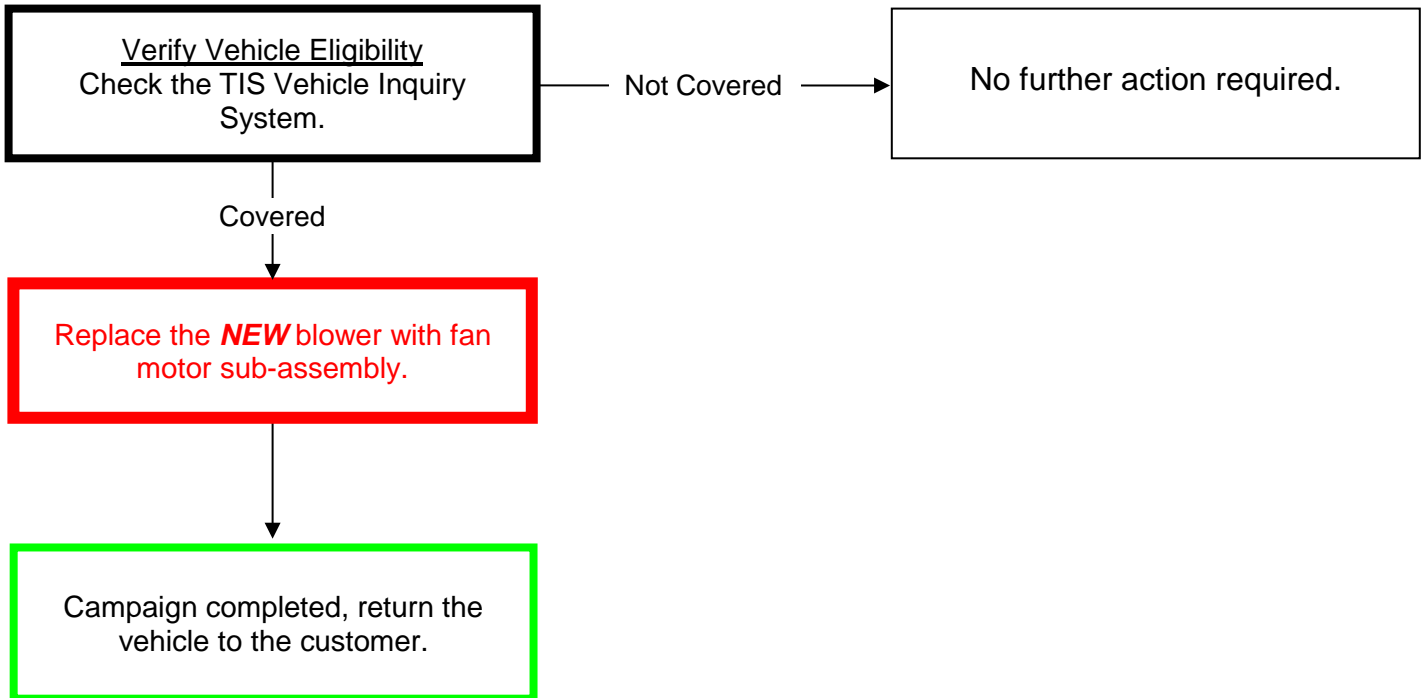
Verify Vehicle Eligibility
Check the TIS Vehicle Inquiry System.

Not Covered

No further action required.

Covered

Replace the ***NEW*** blower with fan motor sub-assembly.

Campaign completed, return the vehicle to the customer.